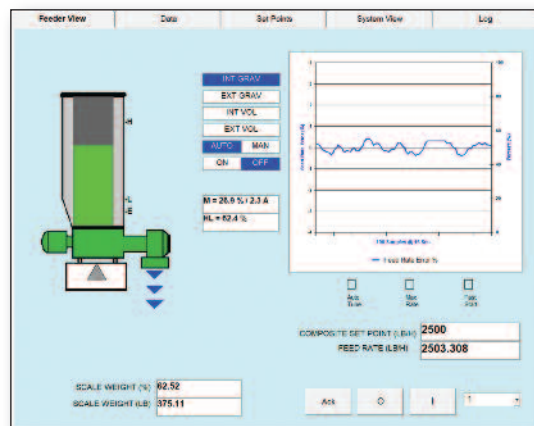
Feeder View | Data | Set Points | System View | Log

H
L
E

INT GRAV
EXT GRAV
INT VOL
EXT VOL
AUTO
MAN
ON
OFF

M = 28.9 % / 2.3 A
HL = 62.4 %

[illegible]
Feed Rate Error %

Auto Scale
Max Rate
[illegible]

COMPOSITE SET POINT (LB/H) 2500
FEED RATE (LB/H) 2503.308

SCALE WEIGHT (%) 62.52
SCALE WEIGHT (LB) 375.11

Ack
O
I
1